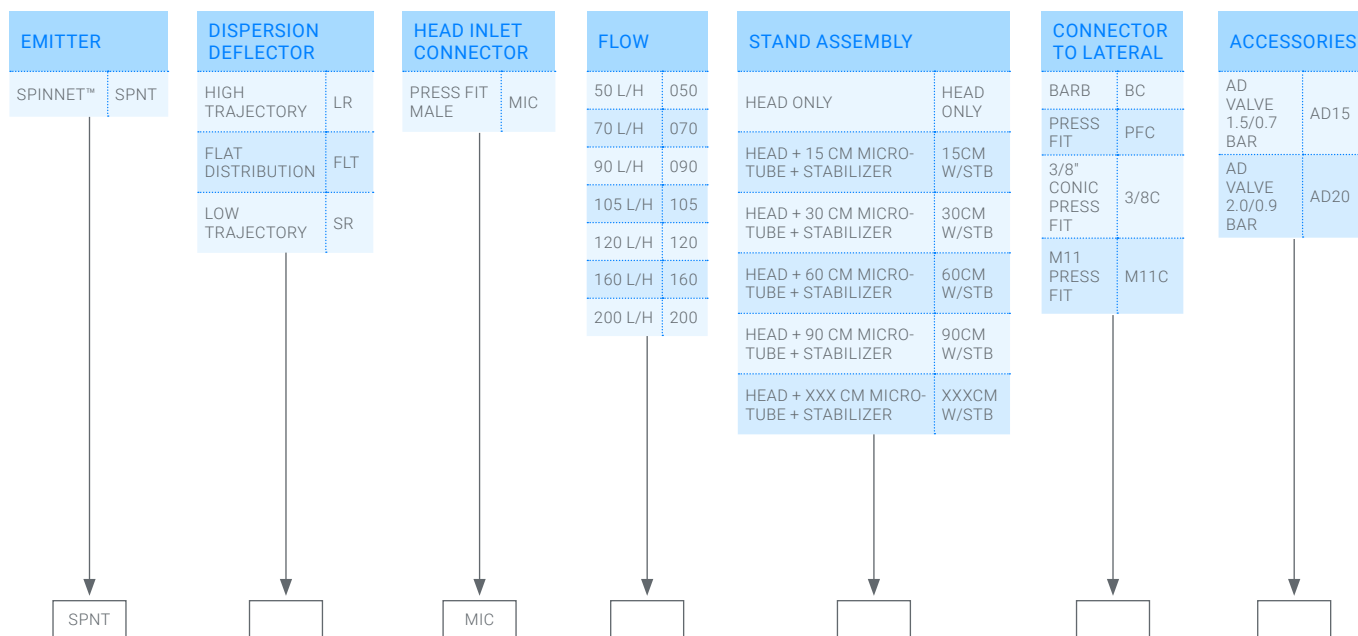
EMITTER

| SPINNET™ | SPNT |
|---|---|

DISPERSION DEFLECTOR

| HIGH TRAJECTORY | LR |
|---|---|
| FLAT DISTRIBUTION | FLT |
| LOW TRAJECTORY | SR |

HEAD INLET CONNECTOR

| PRESS FIT MALE | MIC |
|---|---|

FLOW

| 50 L/H | 050 |
|---|---|
| 70 L/H | 070 |
| 90 L/H | 090 |
| 105 L/H | 105 |
| 120 L/H | 120 |
| 160 L/H | 160 |
| 200 L/H | 200 |

STAND ASSEMBLY

| HEAD ONLY | HEAD ONLY |
|---|---|
| HEAD + 15 CM MICRO-TUBE + STABILIZER | 15CM W/STB |
| HEAD + 30 CM MICRO-TUBE + STABILIZER | 30CM W/STB |
| HEAD + 60 CM MICRO-TUBE + STABILIZER | 60CM W/STB |
| HEAD + 90 CM MICRO-TUBE + STABILIZER | 90CM W/STB |
| HEAD + XXX CM MICRO-TUBE + STABILIZER | XXXCM W/STB |

CONNECTOR TO LATERAL

| BARB | BC |
|---|---|
| PRESS FIT | PFC |
| 3/8" CONIC PRESS FIT | 3/8C |
| M11 PRESS FIT | M11C |

ACCESSORIES

| AD VALVE 1.5/0.7 BAR | AD15 |
|---|---|
| AD VALVE 2.0/0.9 BAR | AD20 |

SPNT

MIC